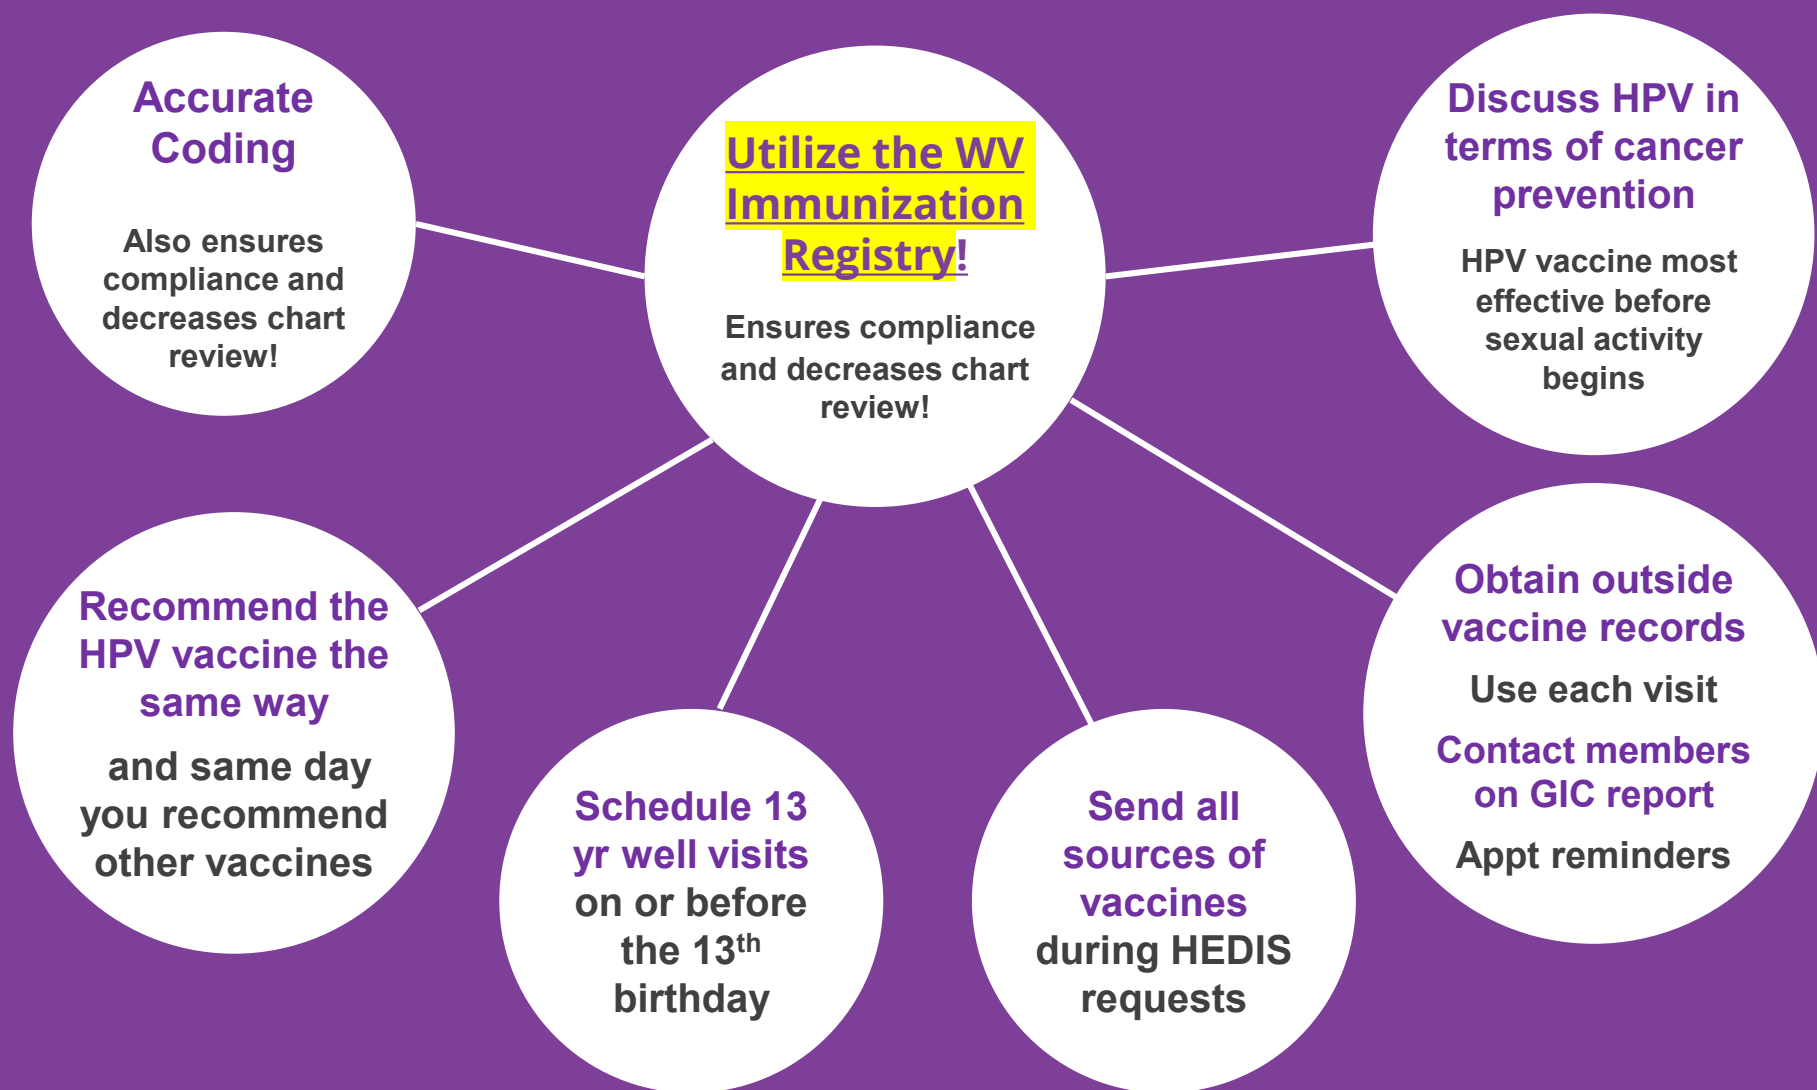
Utilize the WV Immunization Registry!

Ensures compliance and decreases chart review!

Accurate Coding

Also ensures compliance and decreases chart review!

Discuss HPV in terms of cancer prevention

HPV vaccine most effective before sexual activity begins

Recommend the HPV vaccine the same way

and same day you recommend other vaccines

Schedule 13 yr well visits on or before the 13$^{th}$ birthday

Send all sources of vaccines during HEDIS requests

Obtain outside vaccine records

Use each visit

Contact members on GIC report

Appt reminders